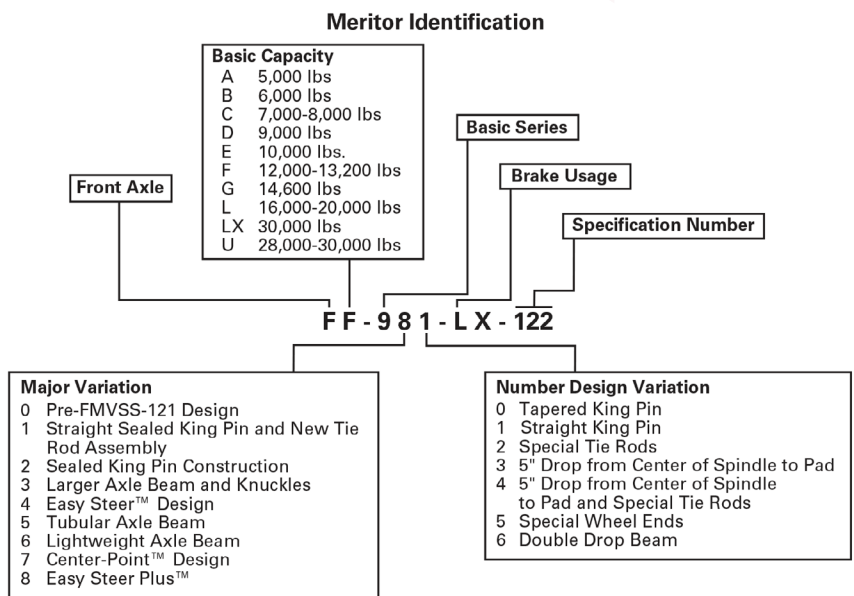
Meritor Identification

Basic Capacity
A 5,000 lbs
B 6,000 lbs
C 7,000-8,000 lbs
D 9,000 lbs
E 10,000 lbs.
F 12,000-13,200 lbs
G 14,600 lbs
L 16,000-20,000 lbs
LX 30,000 lbs
U 28,000-30,000 lbs

Basic Series

Brake Usage

Specification Number

Front Axle

F F - 9 8 1 - L X - 122

Major Variation
0 Pre-FMVSS-121 Design
1 Straight Sealed King Pin and New Tie Rod Assembly
2 Sealed King Pin Construction
3 Larger Axle Beam and Knuckles
4 Easy Steer™ Design
5 Tubular Axle Beam
6 Lightweight Axle Beam
7 Center-Point™ Design
8 Easy Steer Plus™

Number Design Variation
0 Tapered King Pin
1 Straight King Pin
2 Special Tie Rods
3 5" Drop from Center of Spindle to Pad
4 5" Drop from Center of Spindle to Pad and Special Tie Rods
5 Special Wheel Ends
6 Double Drop Beam